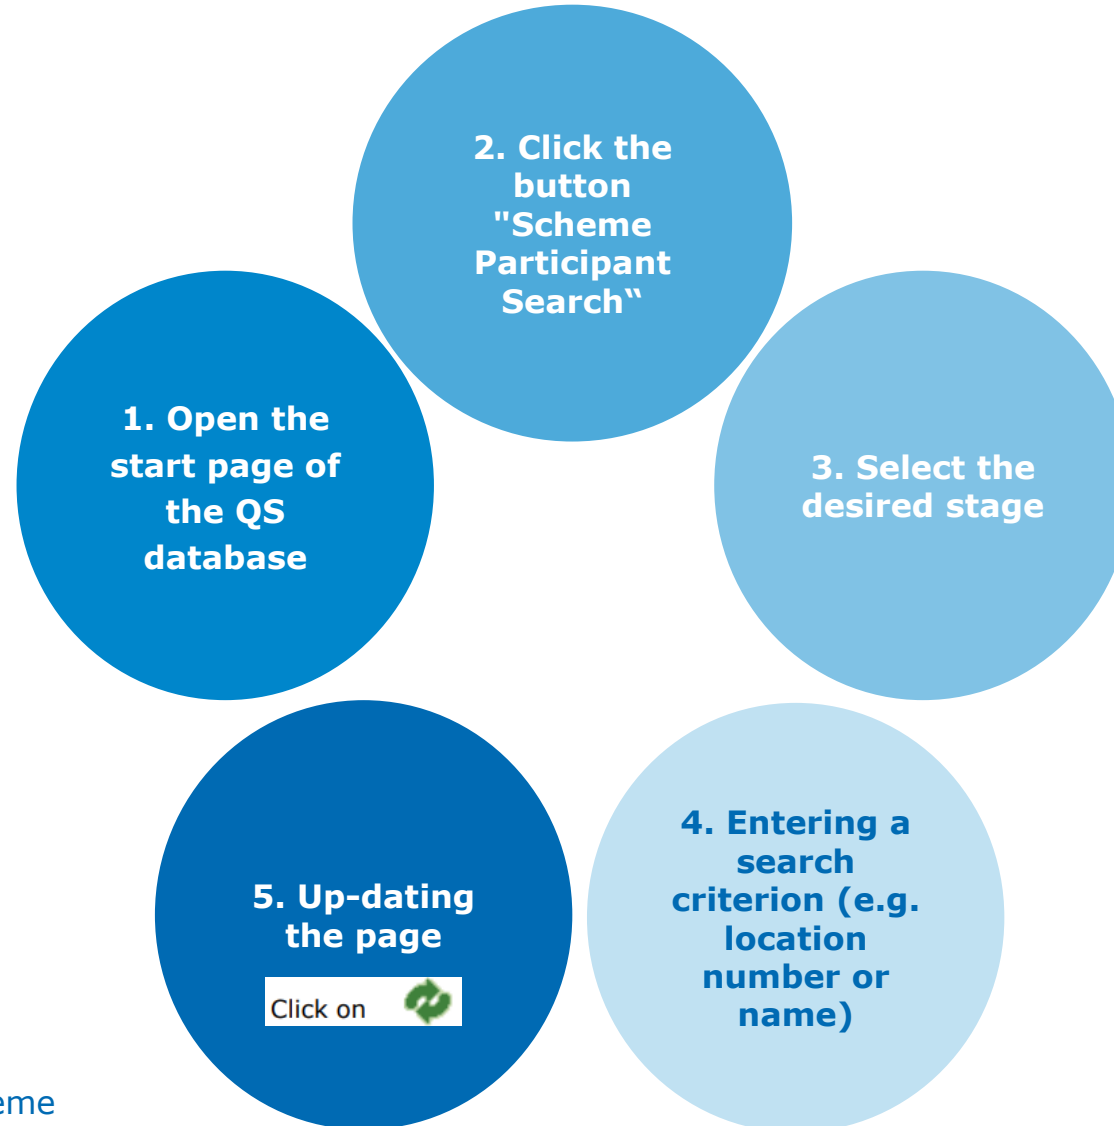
1. Open the start page of the QS database

2. Click the button "Scheme Participant Search"

3. Select the desired stage

4. Entering a search criterion (e.g. location number or name)

5. Up-dating the page

Click on

eme